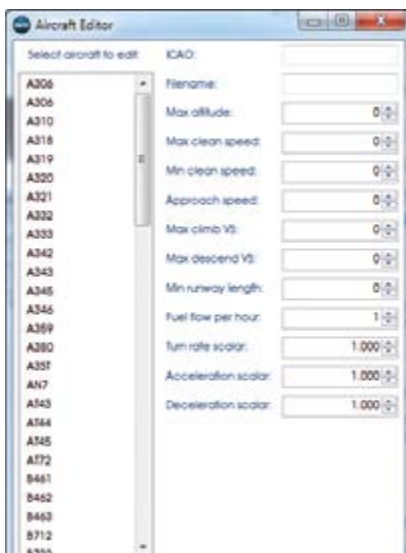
Aircraft Editor

Select aircraft to edit:

A306
A306
A310
A318
A319
A320
A321
A332
A333
A342
A343
A345
A346
A359
A380
A35T
AN7
AT43
AT44
AT45
AT72
B461
B462
B463
B712
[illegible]

ICAO:
Filename:
Max altitude: 0
Max clean speed: 0
Min clean speed: 0
Approach speed: 0
Max climb VS: 0
Max descend VS: 0
Min runway length: 0
Fuel flow per hour: 1
Turn rate scalar: 1.000
Acceleration scalar: 1.000
Deceleration scalar: 1.000